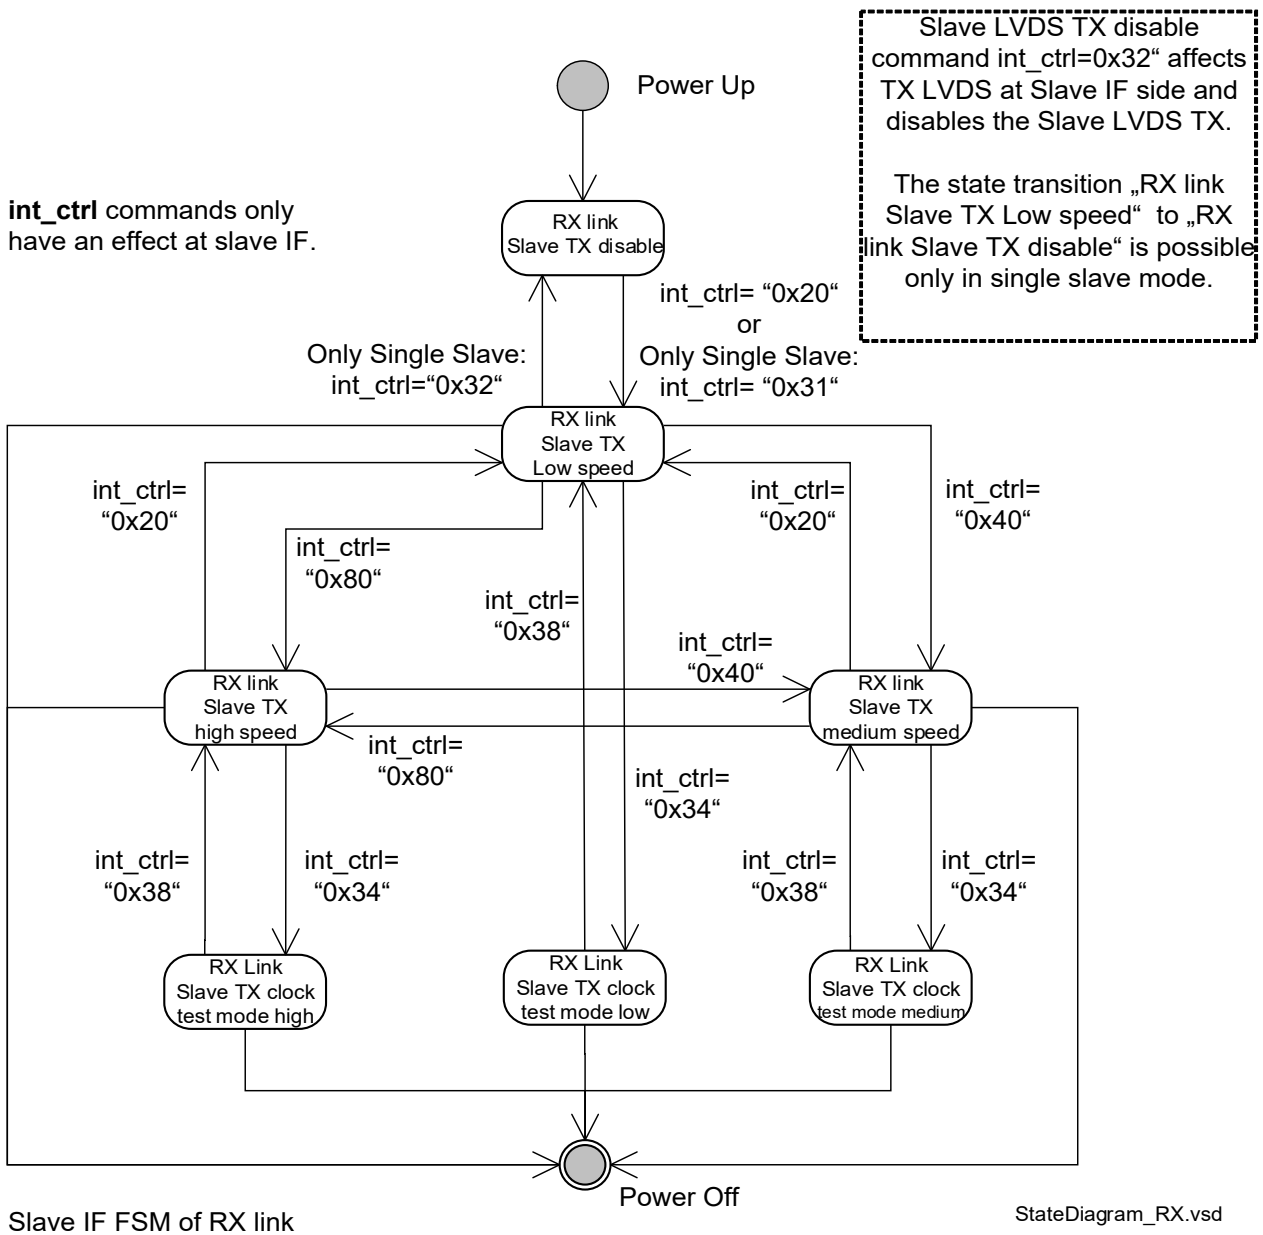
Slave LVDS TX disable command int_ctrl=0x32“ affects TX LVDS at Slave IF side and disables the Slave LVDS TX.

The state transition „RX link Slave TX Low speed“ to „RX link Slave TX disable“ is possible only in single slave mode.

Power Up

**int_ctrl** commands only have an effect at slave IF.

RX link
Slave TX disable

int_ctrl= “0x20“
or
Only Single Slave:
int_ctrl= “0x31“

Only Single Slave:
int_ctrl=“0x32“

RX link
Slave TX
Low speed

int_ctrl=
“0x20“

int_ctrl=
“0x80“

int_ctrl=
“0x38“

int_ctrl=
“0x20“

int_ctrl=
“0x40“

int_ctrl=
“0x40“

RX link
Slave TX
high speed

RX link
Slave TX
medium speed

int_ctrl=
“0x80“

int_ctrl=
“0x34“

int_ctrl=
“0x38“

int_ctrl=
“0x34“

int_ctrl=
“0x38“

int_ctrl=
“0x34“

RX Link
Slave TX clock
test mode high

RX Link
Slave TX clock
test mode low

RX Link
Slave TX clock
test mode medium

Power Off

Slave IF FSM of RX link

StateDiagram_RX.vsd